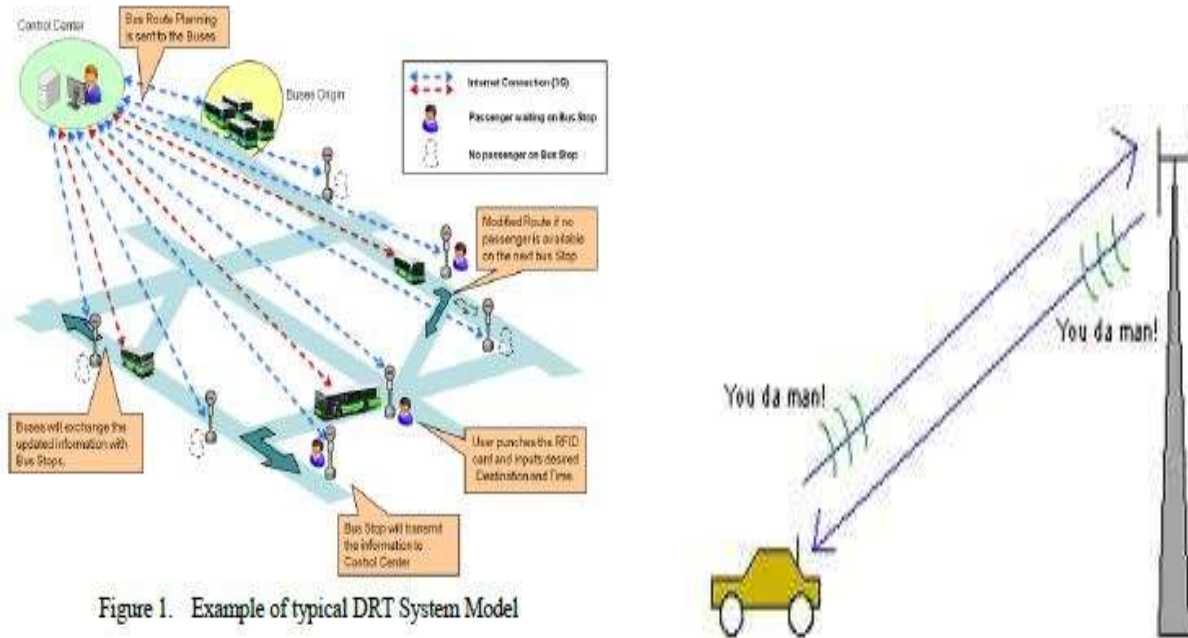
Control Center

Bus Route Planning is sent to the Buses

Buses Origin

Internet Connection (3G)

Passenger waiting on Bus Stop

No passenger on Bus Stop

Modified Route if no passenger is available on the next bus Stop

Buses will exchange the updated information with Bus Stops.

User punches the RFID card and inputs desired Destination and Time.

Bus Stop will transmit the information to Control Center

Figure 1. Example of typical DRT System Model

You da man!

You da man!